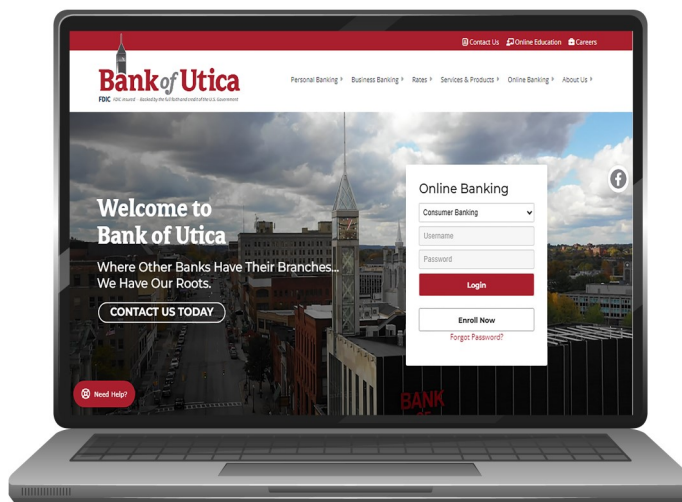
Contact Us Online Education Careers

Bank of Utica

FDIC FDIC-Insured - Backed by the full faith and credit of the U.S. Government

Personal Banking ▸ Business Banking ▸ Rates ▸ Services & Products ▸ Online Banking ▸ About Us ▸

Welcome to Bank of Utica

Where Other Banks Have Their Branches... We Have Our Roots.

CONTACT US TODAY

Online Banking

Consumer Banking

Username

Password

Login

Enroll Now

Forgot Password?

Need Help?

BANK